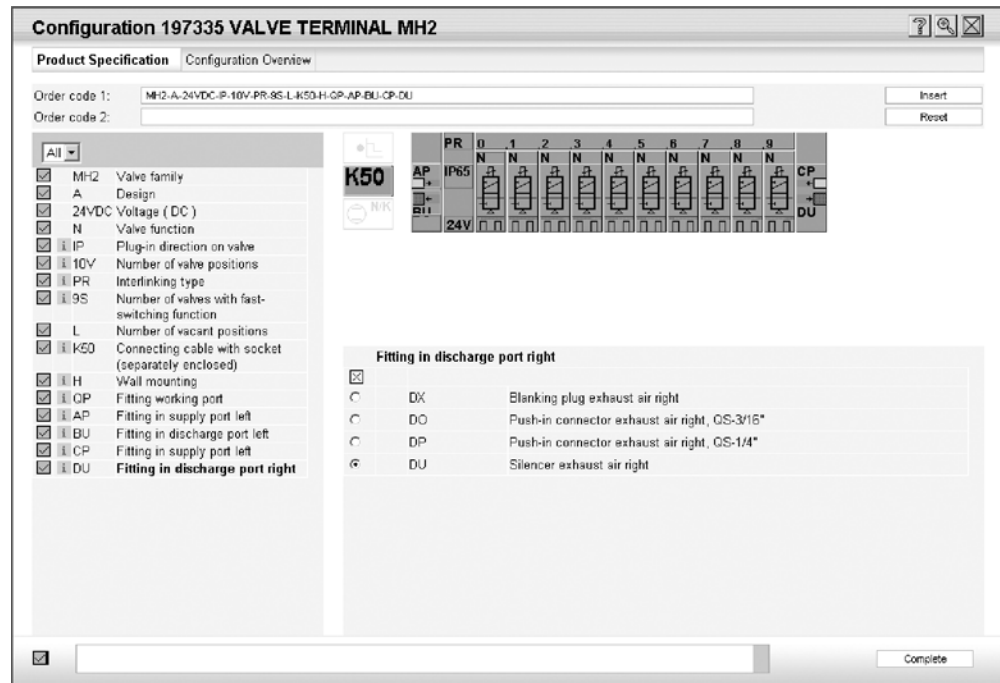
Configuration 197335 VALVE TERMINAL MH2

Product Specification | Configuration Overview

Order code 1: MH2-A-24VDC-IP-10V-PR-9S-L-K50-H-QP-AP-BU-CP-DU
Order code 2:

Insert
Reset

All

| | | |
|---|---|---|
| | MH2 | Valve family |
| | A | Design |
| | 24VDC | Voltage ( DC ) |
| | N | Valve function |
| i | IP | Plug-in direction on valve |
| i | 10V | Number of valve positions |
| i | PR | Interlinking type |
| i | 9S | Number of valves with fast-switching function |
| | L | Number of vacant positions |
| i | K50 | Connecting cable with socket (separately enclosed) |
| i | H | Wall mounting |
| i | QP | Fitting working port |
| i | AP | Fitting in supply port left |
| i | BU | Fitting in discharge port left |
| i | CP | Fitting in supply port left |
| i | DU | Fitting in discharge port right |

K50
N/K
PR
IP65
AP
BU
24V
0 1 2 3 4 5 6 7 8 9
N N N N N N N N N N
CP
DU

Fitting in discharge port right

| | | |
|---|---|---|
| ○ | DX | Blanking plug exhaust air right |
| ○ | DO | Push-in connector exhaust air right, QS-3/16" |
| ○ | DP | Push-in connector exhaust air right, QS-1/4" |
| ◉ | DU | Silencer exhaust air right |

Complete